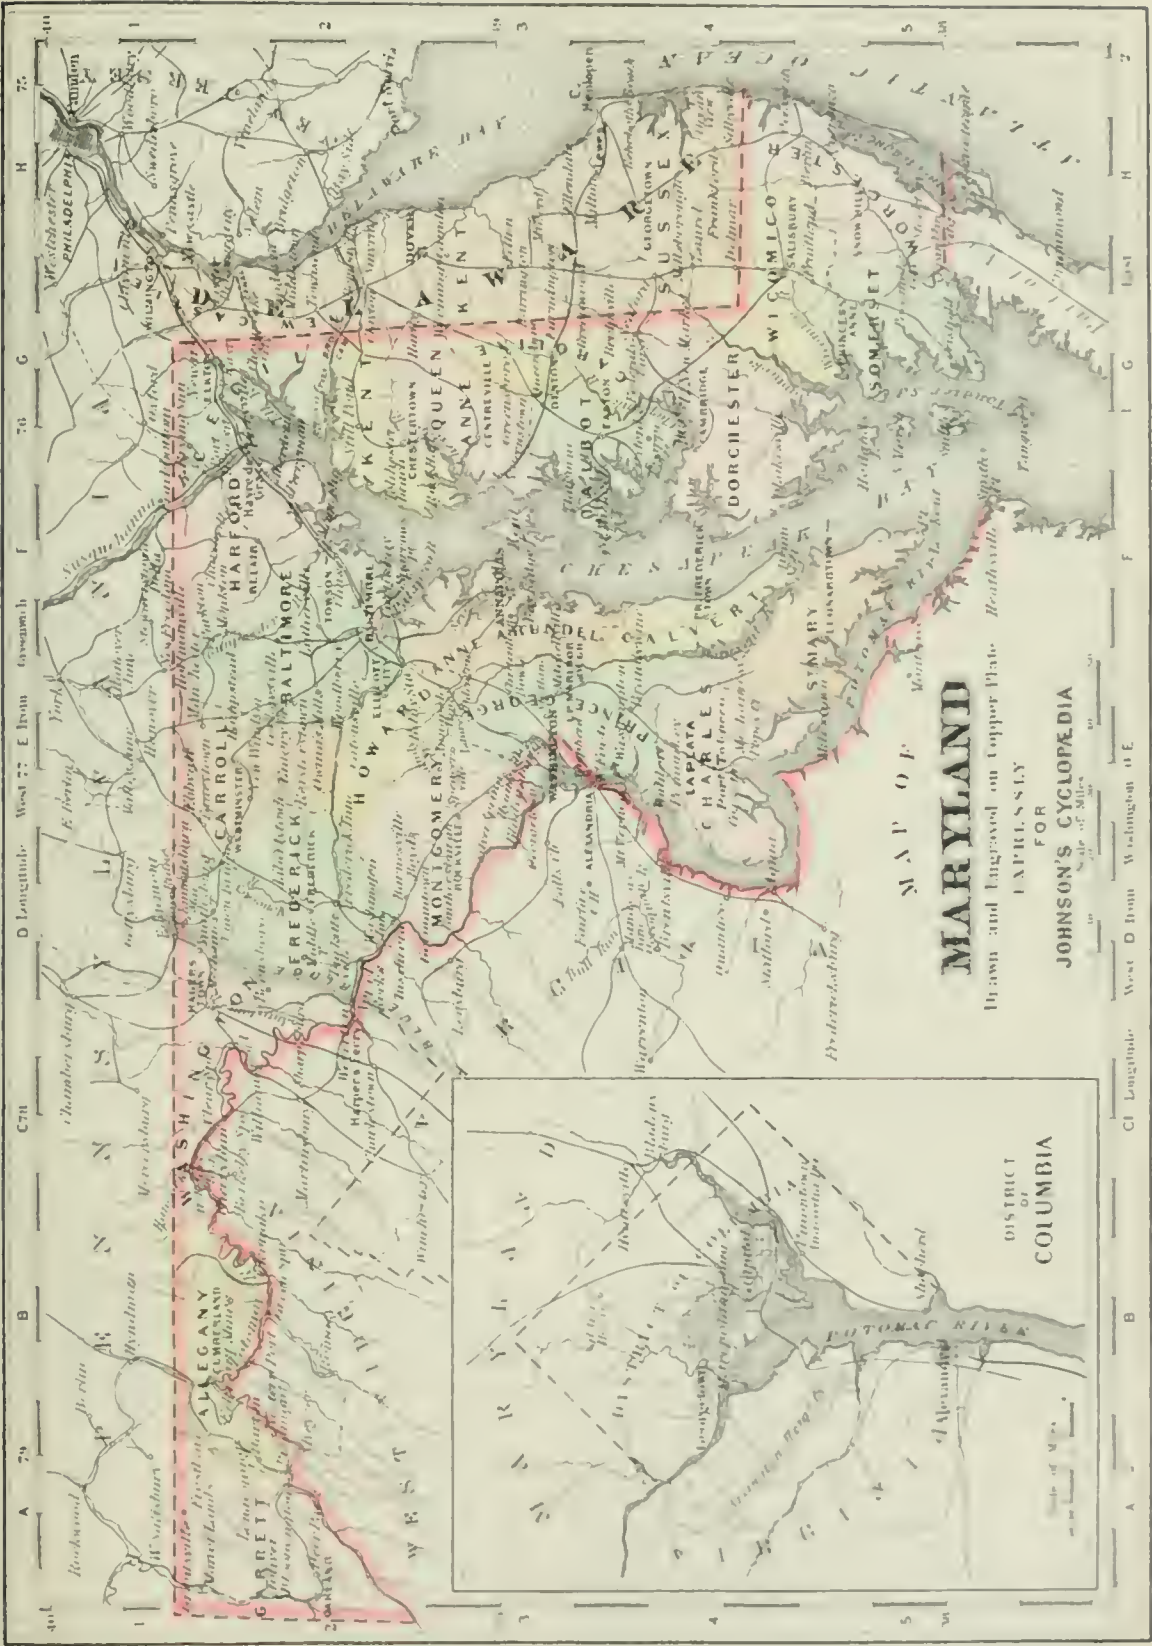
MAP OF
MARYLAND
Drawn and Engraved on Copper Plate
EXPRESSLY
FOR
JOHNSON'S CYCLOPÆDIA
Scale of Miles

DISTRICT
OF
COLUMBIA

POTOMAC RIVER

GARRETT
ALLEGANY
CUMBERLAND
WASHINGTON
FREDERICK
CARROLL
WESTMINSTER
BALTIMORE
HARFORD
BELAIR
TOWSON
HOWARD
ELLICOTT
MONTGOMERY
ROCKVILLE
ANNE ARUNDEL
ANNAPOLIS
PRINCE GEORGE
CALVERT
CHARLES
ST. MARY
KENT
CHESTERTOWN
QUEEN ANNE
CENTREVILLE
TALBOT
EASTON
CAROLINE
DENTON
DORCHESTER
CAMBRIDGE
WICOMICO
SALISBURY
SOMERSET
PRINCESS ANNE
WORCESTER
SNOW HILL
DELAWARE
DOVER
KENT
SUSSEX
GEORGETOWN
NEW CASTLE
WILMINGTON
PHILADELPHIA
DELAWARE BAY
CHESAPEAKE BAY
ATLANTIC OCEAN
PENNSYLVANIA
NEW JERSEY
VIRGINIA
WEST VIRGINIA
WASHINGTON
ALEXANDRIA
BALTIMORE

A
B
C
D
E
F
G
H
I
1
2
3
4
5
79
78
77
76
75
40
39
38
D Longitude West 77 E from Greenwich
Cl Longitude West D from Washington